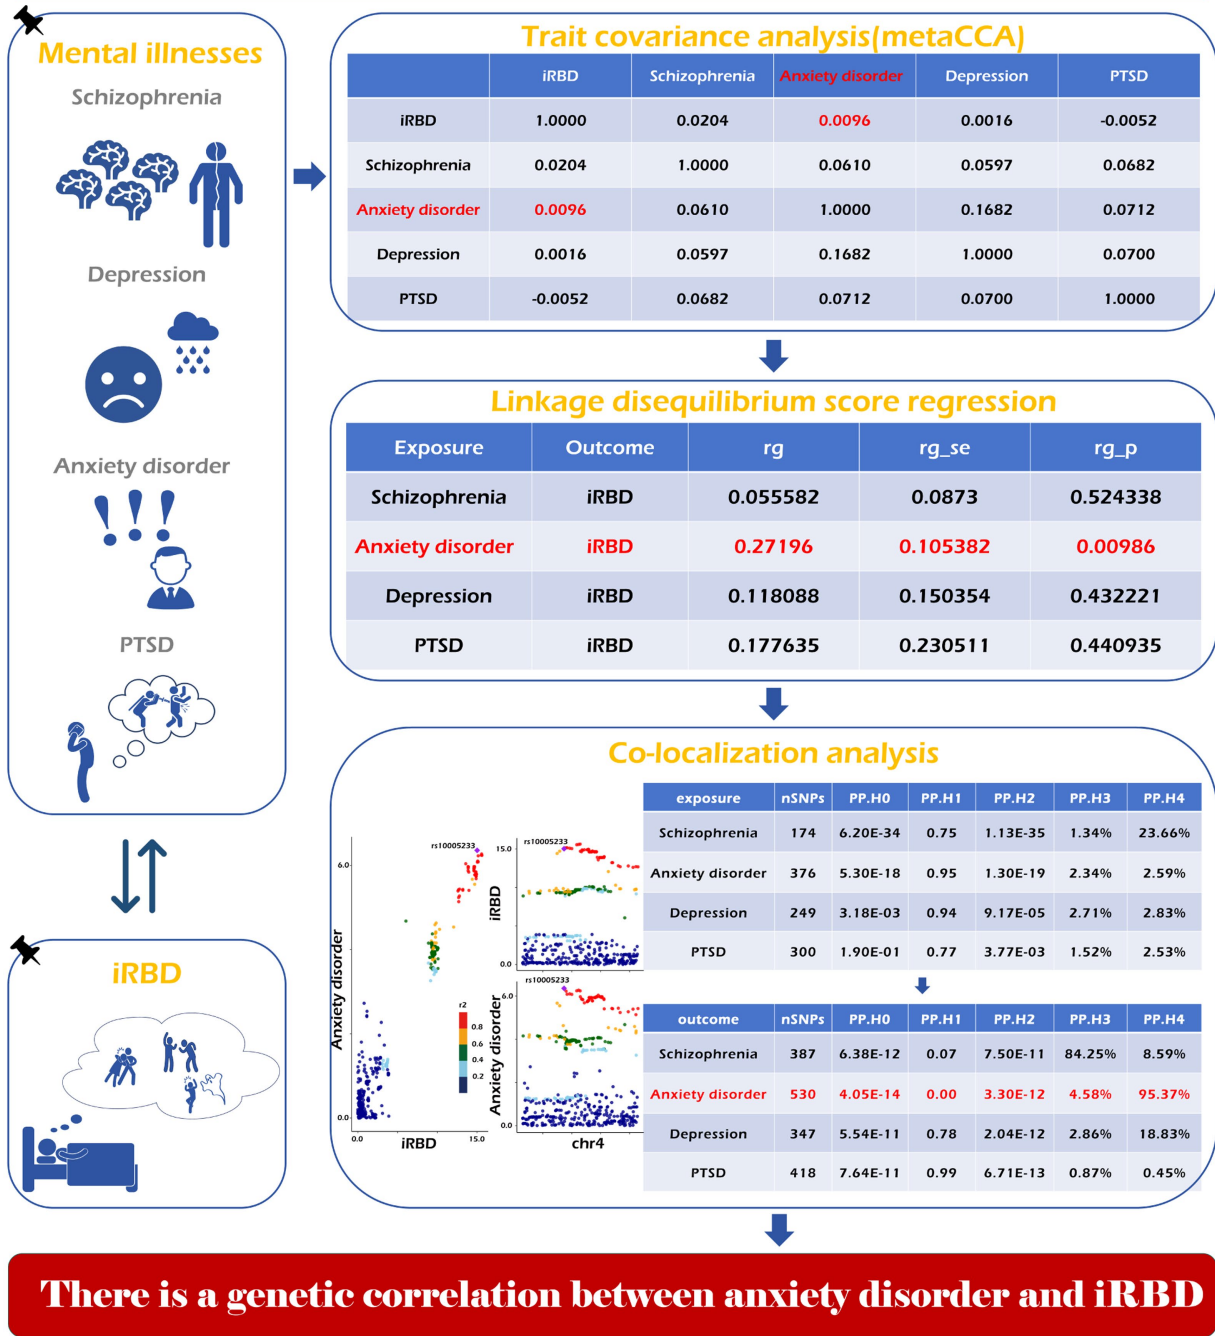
Mental illnesses

Schizophrenia

Depression

Anxiety disorder

PTSD

iRBD

Trait covariance analysis(metaCCA)

| | iRBD | Schizophrenia | Anxiety disorder | Depression | PTSD |
|---|---|---|---|---|---|
| iRBD | 1.0000 | 0.0204 | 0.0096 | 0.0016 | -0.0052 |
| Schizophrenia | 0.0204 | 1.0000 | 0.0610 | 0.0597 | 0.0682 |
| Anxiety disorder | 0.0096 | 0.0610 | 1.0000 | 0.1682 | 0.0712 |
| Depression | 0.0016 | 0.0597 | 0.1682 | 1.0000 | 0.0700 |
| PTSD | -0.0052 | 0.0682 | 0.0712 | 0.0700 | 1.0000 |

Linkage disequilibrium score regression

| Exposure | Outcome | rg | rg_se | rg_p |
|---|---|---|---|---|
| Schizophrenia | iRBD | 0.055582 | 0.0873 | 0.524338 |
| Anxiety disorder | iRBD | 0.27196 | 0.105382 | 0.00986 |
| Depression | iRBD | 0.118088 | 0.150354 | 0.432221 |
| PTSD | iRBD | 0.177635 | 0.230511 | 0.440935 |

Co-localization analysis

rs10005233
6.0
0.0
Anxiety disorder
r2
0.8
0.6
0.4
0.2
0.0
iRBD
15.0

rs10005233
15.0
iRBD
0.0
rs10005233
6.0
Anxiety disorder
0.0
chr4

| exposure | nSNPs | PP.H0 | PP.H1 | PP.H2 | PP.H3 | PP.H4 |
|---|---|---|---|---|---|---|
| Schizophrenia | 174 | 6.20E-34 | 0.75 | 1.13E-35 | 1.34% | 23.66% |
| Anxiety disorder | 376 | 5.30E-18 | 0.95 | 1.30E-19 | 2.34% | 2.59% |
| Depression | 249 | 3.18E-03 | 0.94 | 9.17E-05 | 2.71% | 2.83% |
| PTSD | 300 | 1.90E-01 | 0.77 | 3.77E-03 | 1.52% | 2.53% |

| outcome | nSNPs | PP.H0 | PP.H1 | PP.H2 | PP.H3 | PP.H4 |
|---|---|---|---|---|---|---|
| Schizophrenia | 387 | 6.38E-12 | 0.07 | 7.50E-11 | 84.25% | 8.59% |
| Anxiety disorder | 530 | 4.05E-14 | 0.00 | 3.30E-12 | 4.58% | 95.37% |
| Depression | 347 | 5.54E-11 | 0.78 | 2.04E-12 | 2.86% | 18.83% |
| PTSD | 418 | 7.64E-11 | 0.99 | 6.71E-13 | 0.87% | 0.45% |

There is a genetic correlation between anxiety disorder and iRBD